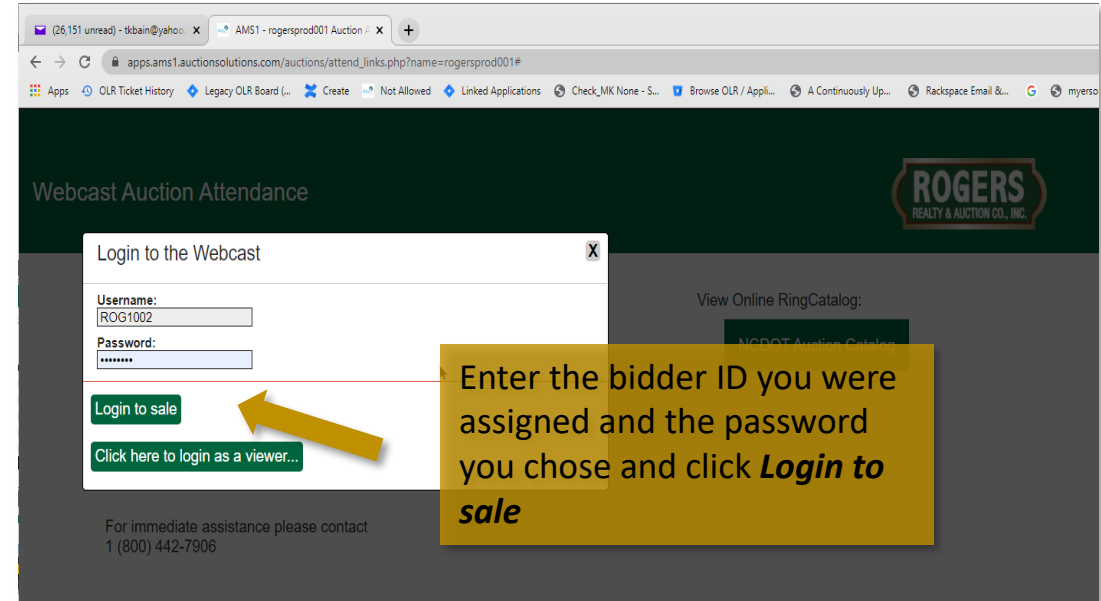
(26,151 unread) - tkbain@yahoo ×
AMS1 - rogersprod001 Auction ×
+
apps.ams1.auctionsolutions.com/auctions/attend_links.php?name=rogersprod001#
Apps OLR Ticket History Legacy OLR Board (... Create Not Allowed Linked Applications Check_MK None - S... Browse OLR / Appli... A Continuously Up... Rackspace Email &... myerso

Webcast Auction Attendance

ROGERS REALTY & AUCTION CO., INC.

Login to the Webcast

X

Username:
ROG1002
Password:
••••••••

Login to sale

Click here to login as a viewer...

View Online RingCatalog:

NCDOT Auction Catalog

Enter the bidder ID you were assigned and the password you chose and click ***Login to sale***

For immediate assistance please contact
1 (800) 442-7906